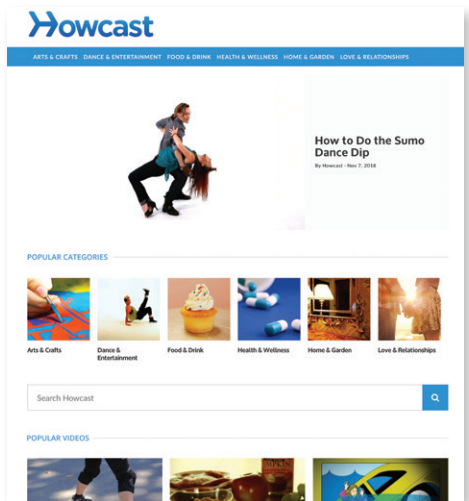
Howcast

ARTS & CRAFTS DANCE & ENTERTAINMENT FOOD & DRINK HEALTH & WELLNESS HOME & GARDEN LOVE & RELATIONSHIPS

How to Do the Sumo Dance Dip

By Howcast · Nov 7, 2018

POPULAR CATEGORIES

Arts & Crafts

Dance & Entertainment

Food & Drink

Health & Wellness

Home & Garden

Love & Relationships

Search Howcast

POPULAR VIDEOS